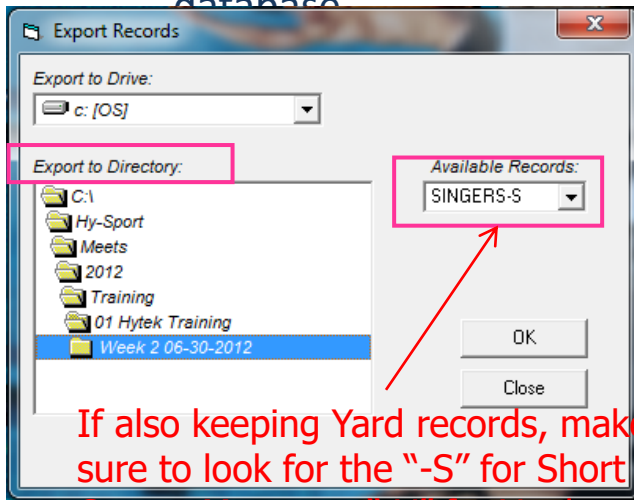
database

Export Records

Export to Drive:

c: [OS]

Export to Directory:

C:\
Hy-Sport
Meets
2012
Training
01 Hytek Training
Week 2 06-30-2012

Available Records:

SINGERS-S

OK

Close

If also keeping Yard records, mak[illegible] sure to look for the "-S" for Short